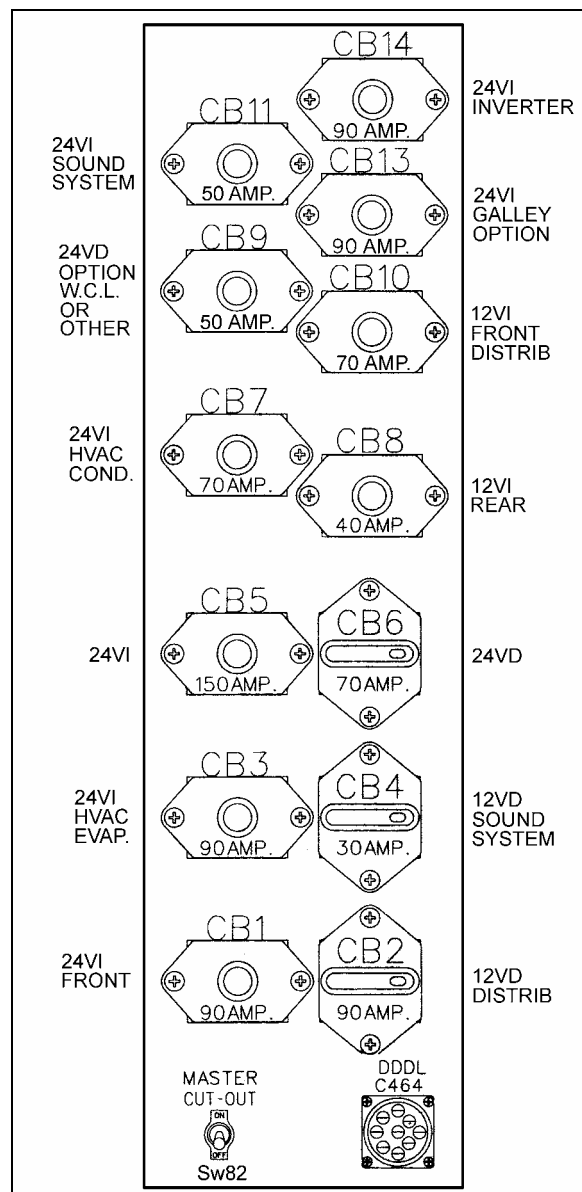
CB14
90 AMP.
24VI INVERTER

CB11
50 AMP.
24VI SOUND SYSTEM

CB13
90 AMP.
24VI GALLEY OPTION

CB9
50 AMP.
24VD OPTION W.C.L. OR OTHER

CB10
70 AMP.
12VI FRONT DISTRIB

CB7
70 AMP.
24VI HVAC COND.

CB8
40AMP.
12VI REAR

CB5
150AMP.
24VI

CB6
70AMP.
24VD

CB3
90AMP.
24VI HVAC EVAP.

CB4
30AMP.
12VD SOUND SYSTEM

CB1
90AMP.
24VI FRONT

CB2
90AMP.
12VD DISTRIB

MASTER CUT-OUT
ON
OFF
Sw82

DDDL
C464